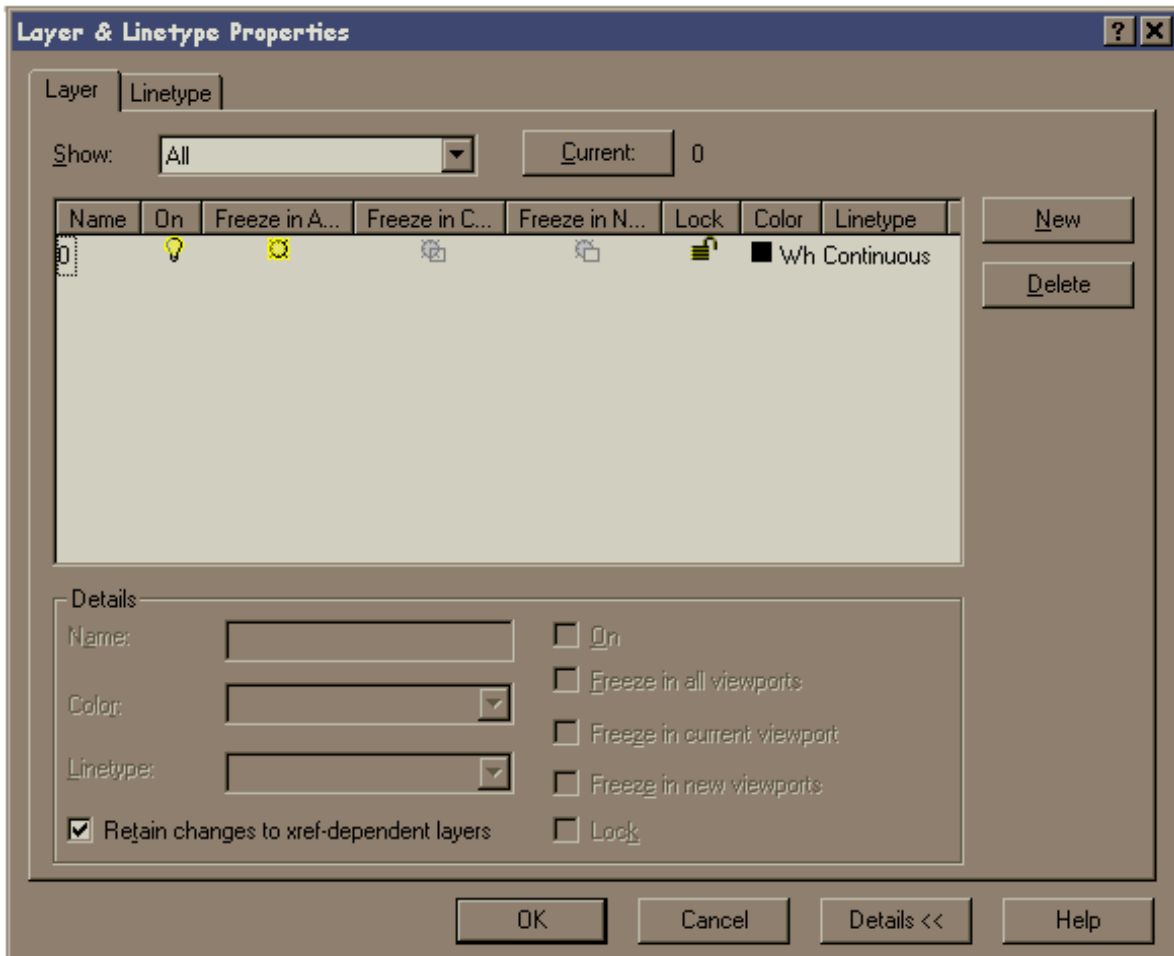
Layer & Linetype Properties

?
X

Layer
Linetype

Show:
All

Current:
0

| Name | On | Freeze in A... | Freeze in C... | Freeze in N... | Lock | Color | Linetype |
|---|---|---|---|---|---|---|---|
| 0 | | | | | | Wh | Continuous |

New
Delete

Details
Name:
Color:
Linetype:
Retain changes to xref-dependent layers

On
Freeze in all viewports
Freeze in current viewport
Freeze in new viewports
Lock

OK
Cancel
Details <<
Help